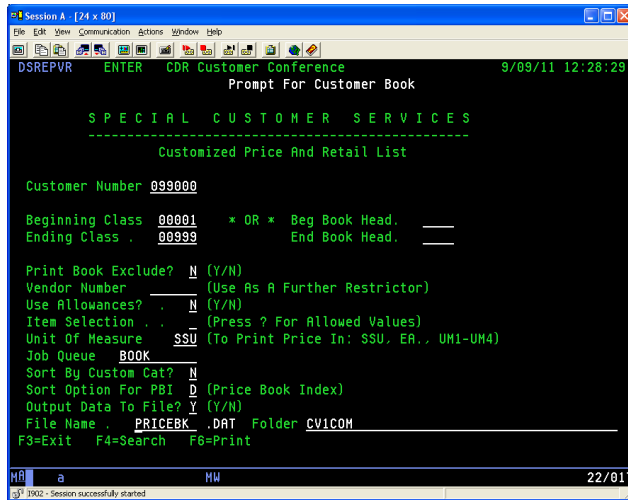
Session A - [24 x 80]
File Edit View Communication Actions Window Help

DSREPVR ENTER CDR Customer Conference 9/09/11 12:28:29
Prompt For Customer Book

S P E C I A L C U S T O M E R S E R V I C E S
-------------------------------------------------
Customized Price And Retail List

Customer Number 099000

Beginning Class 00001 * OR * Beg Book Head.
Ending Class . 00999 End Book Head.

Print Book Exclude? N (Y/N)
Vendor Number (Use As A Further Restrictor)
Use Allowances? . N (Y/N)
Item Selection . . _ (Press ? For Allowed Values)
Unit Of Measure SSU (To Print Price In: SSU, EA., UM1-UM4)
Job Queue BOOK
Sort By Custom Cat? N
Sort Option For PBI D (Price Book Index)
Output Data To File? Y (Y/N)
File Name . PRICEBK .DAT Folder CV1COM
F3=Exit F4=Search F6=Print

MA a MW 22/01

1902 - Session successfully started